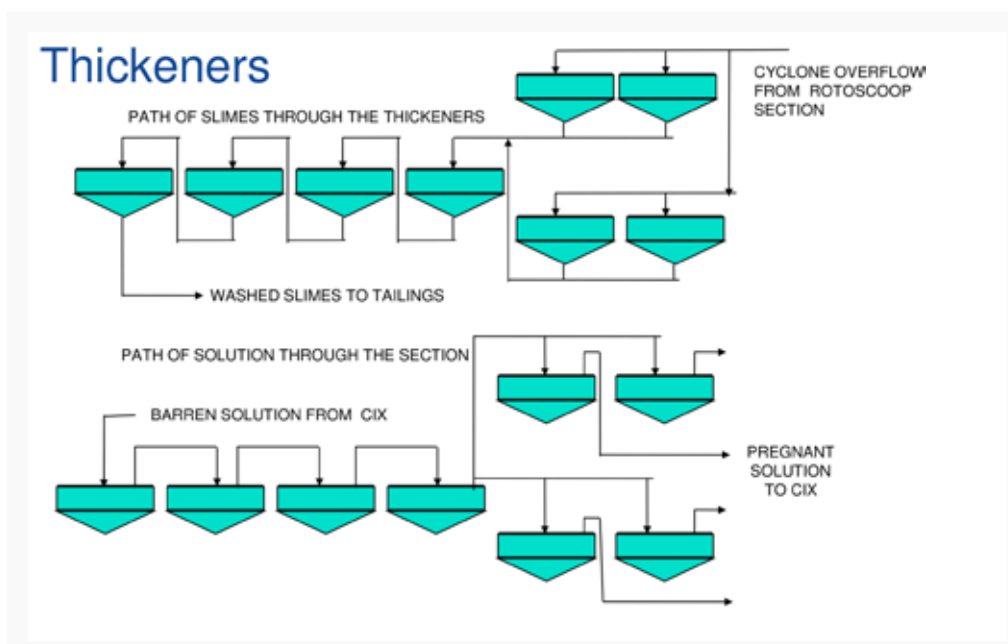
Thickeners

CYCLONE OVERFLOW FROM ROTOSCOOP SECTION

PATH OF SLIMES THROUGH THE THICKENERS

WASHED SLIMES TO TAILINGS

PATH OF SOLUTION THROUGH THE SECTION

BARREN SOLUTION FROM CIX

PREGNANT SOLUTION TO CIX